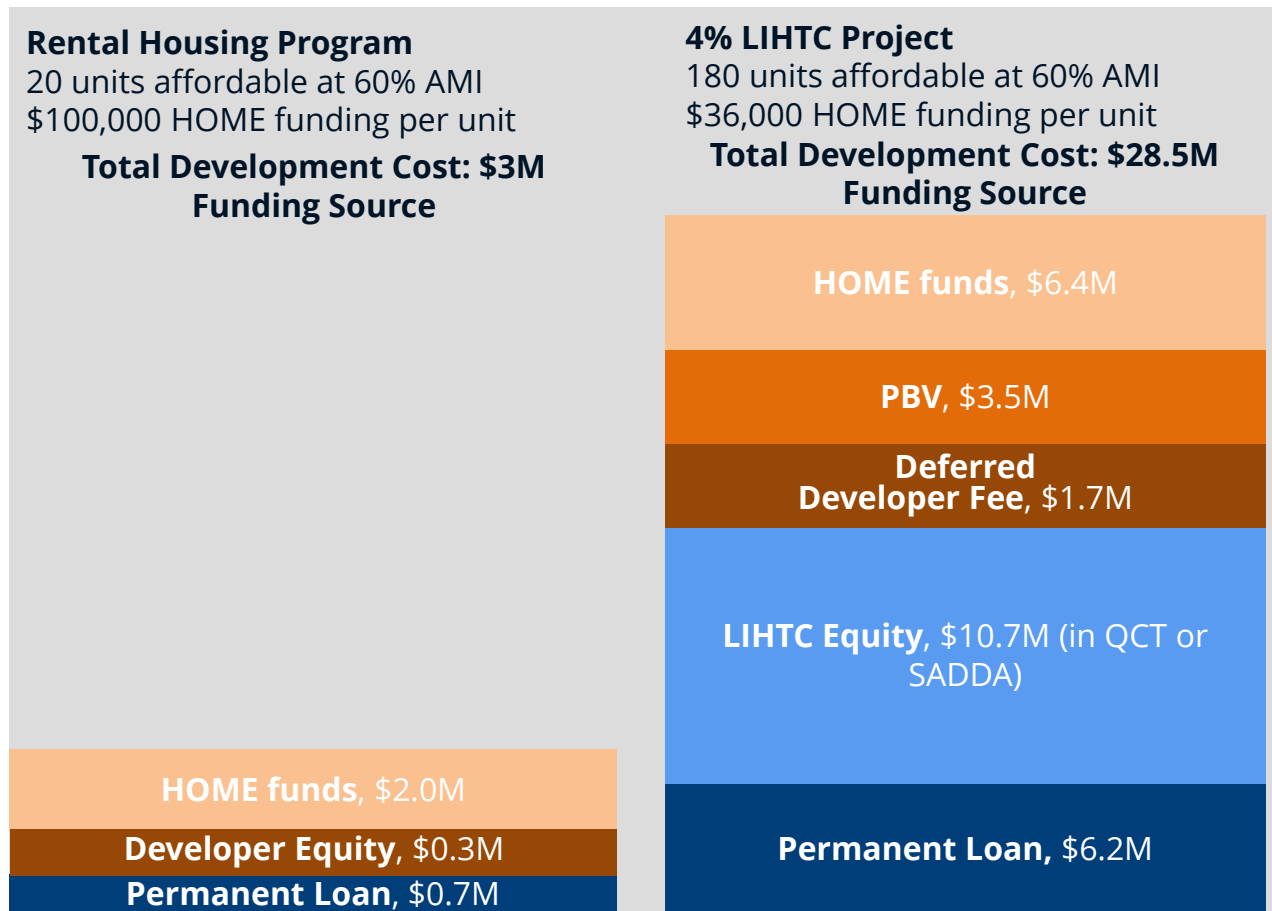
Rental Housing Program
20 units affordable at 60% AMI
$100,000 HOME funding per unit
Total Development Cost: $3M
Funding Source

HOME funds, $2.0M
Developer Equity, $0.3M
Permanent Loan, $0.7M

4% LIHTC Project
180 units affordable at 60% AMI
$36,000 HOME funding per unit
Total Development Cost: $28.5M
Funding Source

HOME funds, $6.4M
PBV, $3.5M
Deferred Developer Fee, $1.7M
LIHTC Equity, $10.7M (in QCT or SADDA)
Permanent Loan, $6.2M